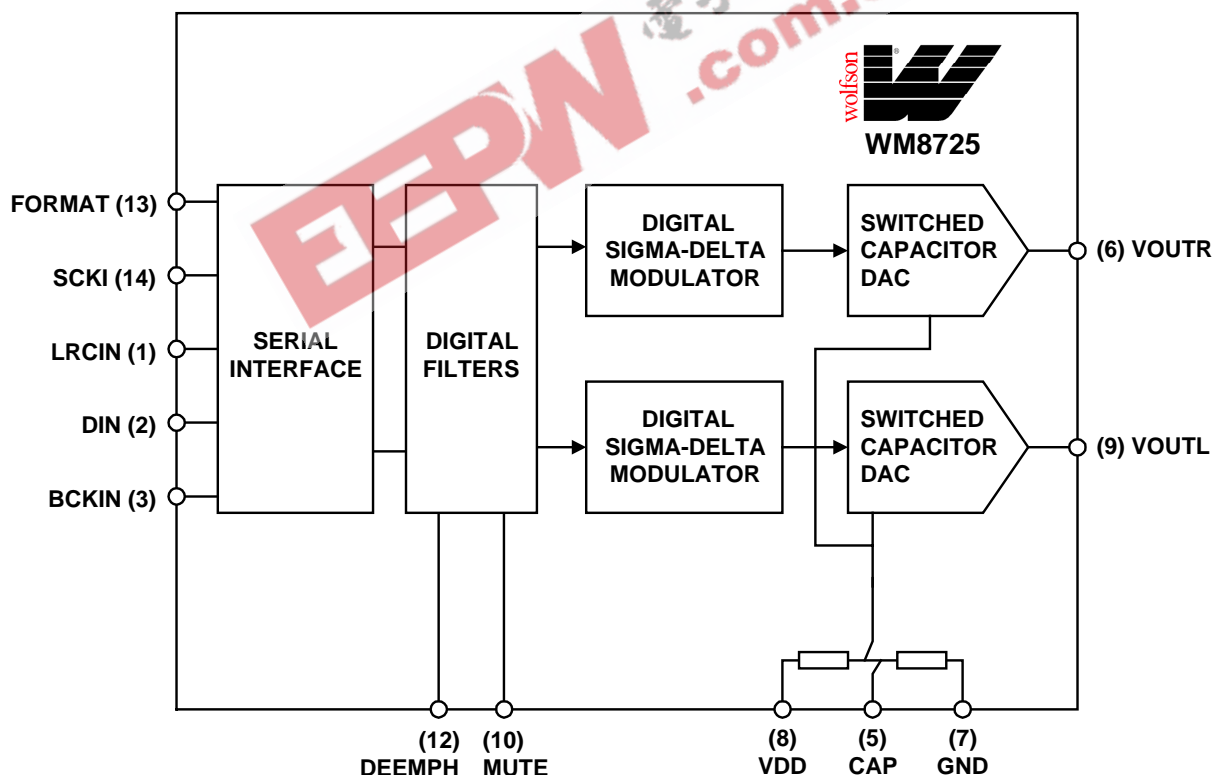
EEPW .com

wolfson

WM8725

FORMAT (13)

SCKI (14)

LRCIN (1)

DIN (2)

BCKIN (3)

SERIAL INTERFACE

DIGITAL FILTERS

DIGITAL SIGMA-DELTA MODULATOR

SWITCHED CAPACITOR DAC

(6) VOUTR

DIGITAL SIGMA-DELTA MODULATOR

SWITCHED CAPACITOR DAC

(9) VOUTL

(12) DEEMPH

(10) MUTE

(8) VDD

(5) CAP

(7) GND